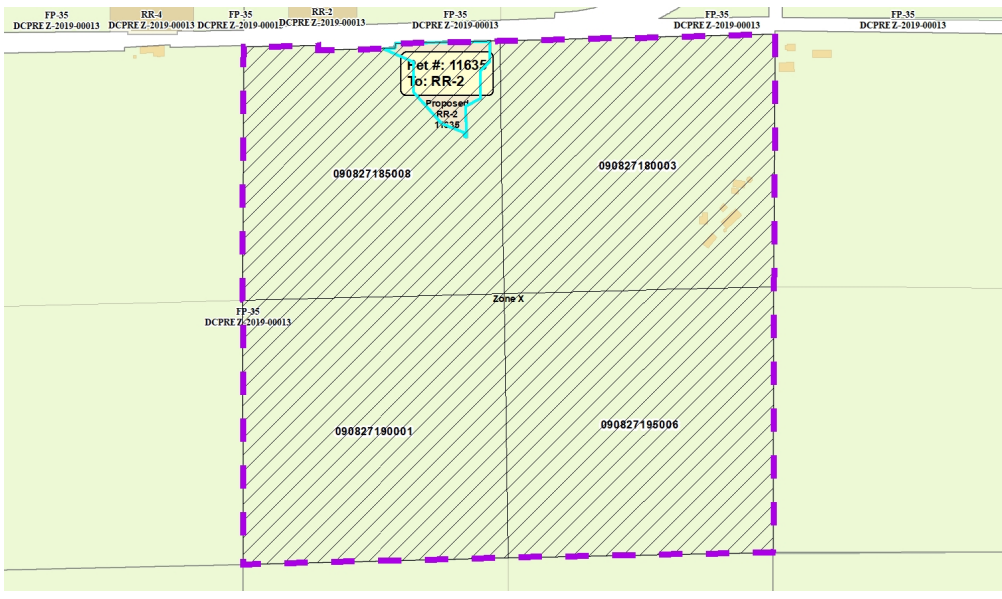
FP-35
DCPRE Z-2019-00013

RR-4
DCPRE Z-2019-00013

FP-35
DCPRE Z-2019-0001

RR-2
DCPRE Z-2019-00013

FP-35
DCPRE Z-2019-00013

FP-35
DCPRE Z-2019-00013

FP-35
DCPRE Z-2019-00013

Pet #: 11635
To: RR-2

Proposed
RR-2
11635

090827185008

090827180003

Zone X

FP-35
DCPRE Z-2019-00013

090827190001

090827195006